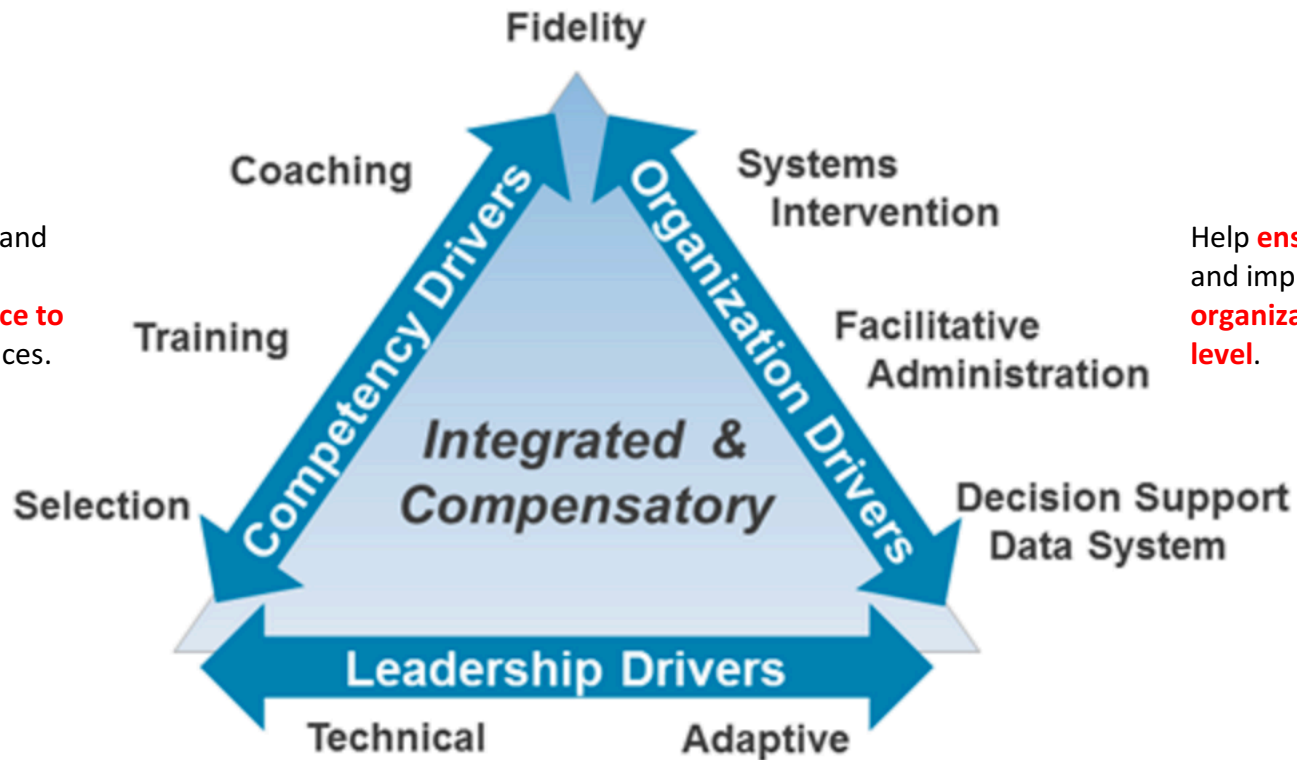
Fidelity

and

ce to

ces.

Coaching

Training

Selection

Competency Drivers

Organization Drivers

Systems Intervention

Facilitative Administration

Decision Support Data System

Help ens

and imp

organiza

level.

Integrated & Compensatory

Leadership Drivers

Technical

Adaptive